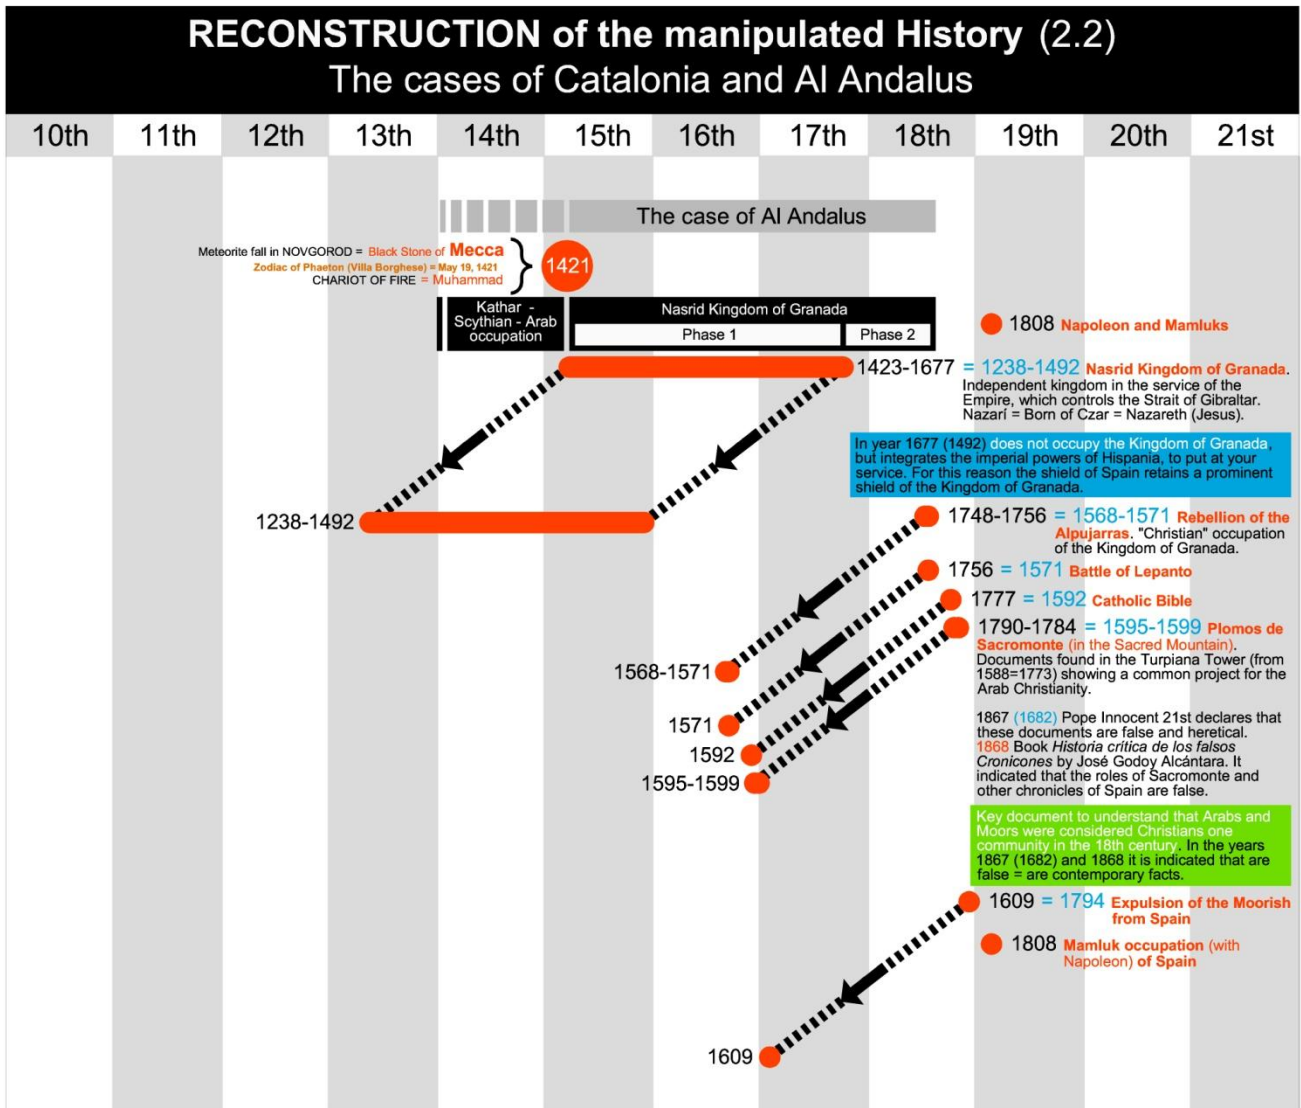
RECONSTRUCTION of the manipulated History (2.2)
The cases of Catalonia and Al Andalus

| 10th | 11th | 12th | 13th | 14th | 15th | 16th | 17th | 18th | 19th | 20th | 21st |
|---|---|---|---|---|---|---|---|---|---|---|---|

The case of Al Andalus

Meteorite fall in NOVGOROD = Black Stone of Mecca
Zodiac of Phaeton (Villa Borghese) = May 19, 1421
CHARIOT OF FIRE = Muhammad

1421

Kathar - Scythian - Arab occupation

Nasrid Kingdom of Granada
Phase 1
Phase 2

1808 Napoleon and Mamluks

1423-1677 = 1238-1492 Nasrid Kingdom of Granada. Independent kingdom in the service of the Empire, which controls the Strait of Gibraltar. Nazarí = Born of Czar = Nazareth (Jesus).

In year 1677 (1492) does not occupy the Kingdom of Granada but integrates the imperial powers of Hispania, to put at your service. For this reason the shield of Spain retains a prominent shield of the Kingdom of Granada.

1238-1492

1748-1756 = 1568-1571 Rebellion of the Alpujarras. "Christian" occupation of the Kingdom of Granada.

1756 = 1571 Battle of Lepanto

1777 = 1592 Catholic Bible

1790-1784 = 1595-1599 Plomos de Sacromonte (in the Sacred Mountain). Documents found in the Turpiana Tower (from 1588=1773) showing a common project for the Arab Christianity.

1568-1571

1571

1592

1595-1599

1867 (1682) Pope Innocent 21st declares that these documents are false and heretical.
1868 Book *Historia crítica de los falsos Cronicones* by José Godoy Alcántara. It indicated that the roles of Sacromonte and other chronicles of Spain are false.

Key document to understand that Arabs and Moors were considered Christians one community in the 18th century. In the years 1867 (1682) and 1868 it is indicated that are false = are contemporary facts.

1609 = 1794 Expulsion of the Moorish from Spain

1808 Mamluk occupation (with Napoleon) of Spain

1609